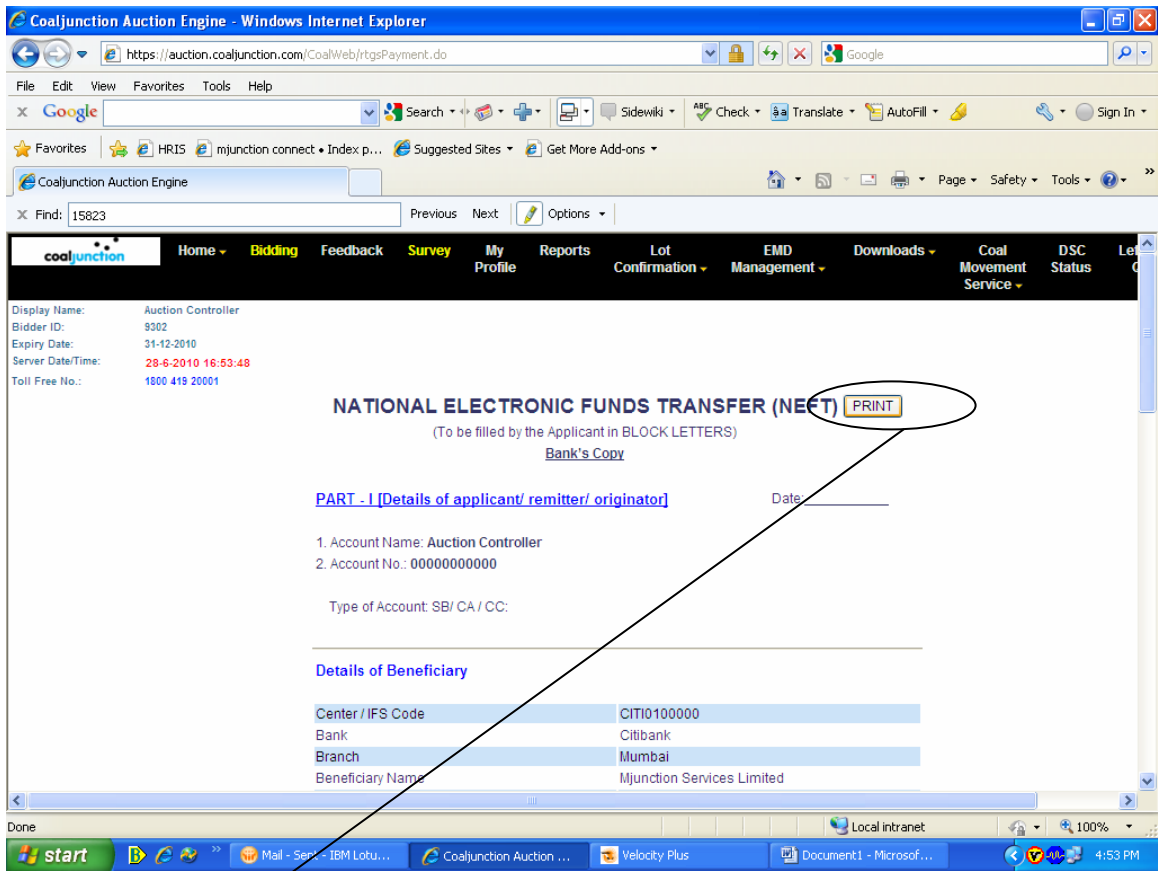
Coaljunction Auction Engine - Windows Internet Explorer

https://auction.coaljunction.com/CoalWeb/rtgsPayment.do

Google

File Edit View Favorites Tools Help

Google Search Sidewiki Check Translate AutoFill Sign In

Favorites HRIS mjunction connect • Index p... Suggested Sites Get More Add-ons

Coaljunction Auction Engine

Page Safety Tools

Find: 15823 Previous Next Options

coaljunction

Home Bidding Feedback Survey My Profile Reports Lot Confirmation EMD Management Downloads Coal Movement Service DSC Status Le

Display Name: Auction Controller
Bidder ID: 9302
Expiry Date: 31-12-2010
Server Date/Time: 28-6-2010 16:53:48
Toll Free No.: 1800 419 20001

NATIONAL ELECTRONIC FUNDS TRANSFER (NEFT) PRINT

(To be filled by the Applicant in BLOCK LETTERS)

Bank's Copy

PART - I [Details of applicant/ remitter/ originator]

Date:

1. Account Name: Auction Controller
2. Account No.: 00000000000

Type of Account: SB/ CA / CC:

Details of Beneficiary

| Center / IFS Code | CITI0100000 |
|---|---|
| Bank | Citibank |
| Branch | Mumbai |
| Beneficiary Name | Mjunction Services Limited |

Done

Local intranet 100%

start Mail - Sent - IBM Lotu... Coaljunction Auction ... Velocity Plus Document1 - Microsof... 4:53 PM